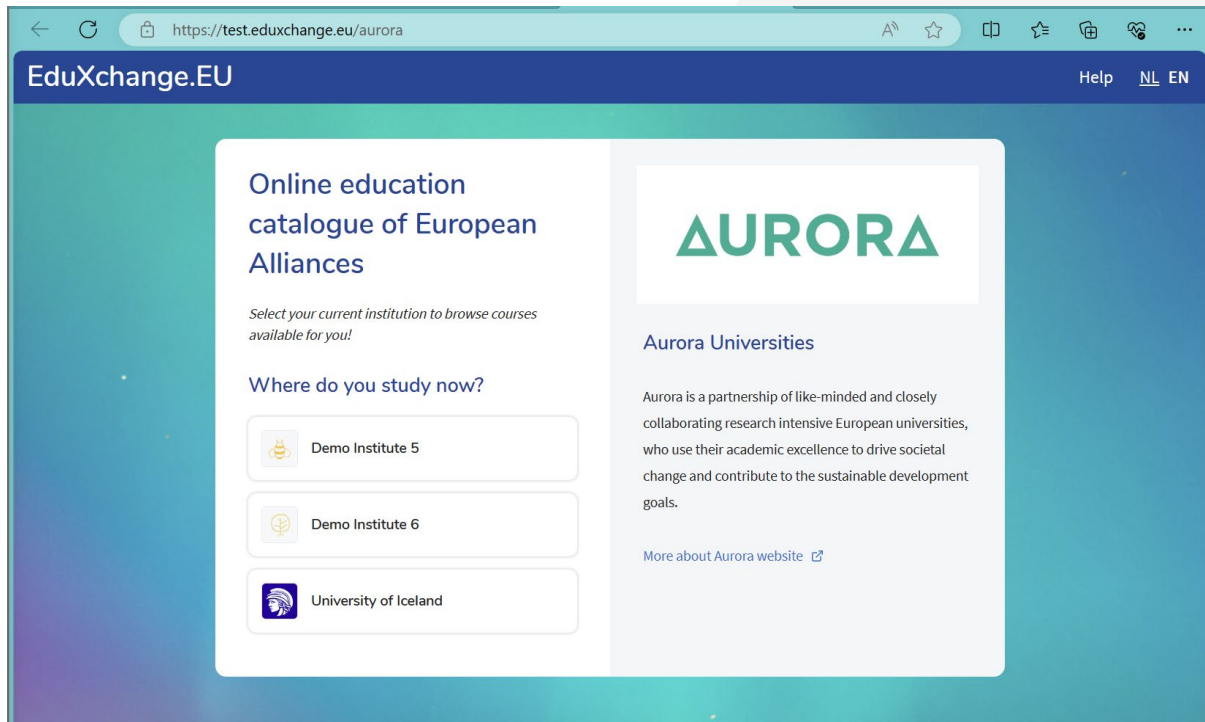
https://test.eduxchange.eu/aurora

EduXchange.EU

Help NL EN

Online education catalogue of European Alliances

Select your current institution to browse courses available for you!

Where do you study now?

Demo Institute 5

Demo Institute 6

University of Iceland

AURORA

Aurora Universities

Aurora is a partnership of like-minded and closely collaborating research intensive European universities, who use their academic excellence to drive societal change and contribute to the sustainable development goals.

More about Aurora website